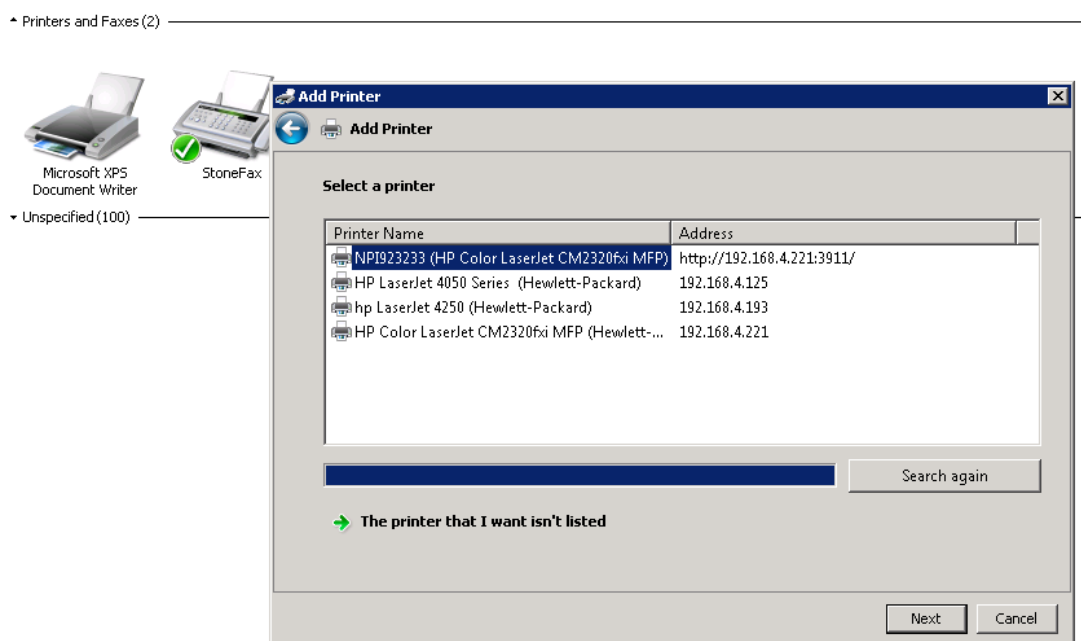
Printers and Faxes (2)

Microsoft XPS Document Writer

StoneFax

Unspecified (100)

Add Printer

Add Printer

Select a printer

| Printer Name | Address |
|---|---|
| NPI923233 (HP Color LaserJet CM2320fxi MFP) | http://192.168.4.221:3911/ |
| HP LaserJet 4050 Series (Hewlett-Packard) | 192.168.4.125 |
| hp LaserJet 4250 (Hewlett-Packard) | 192.168.4.193 |
| HP Color LaserJet CM2320fxi MFP (Hewlett-... | 192.168.4.221 |

Search again

The printer that I want isn't listed

Next

Cancel